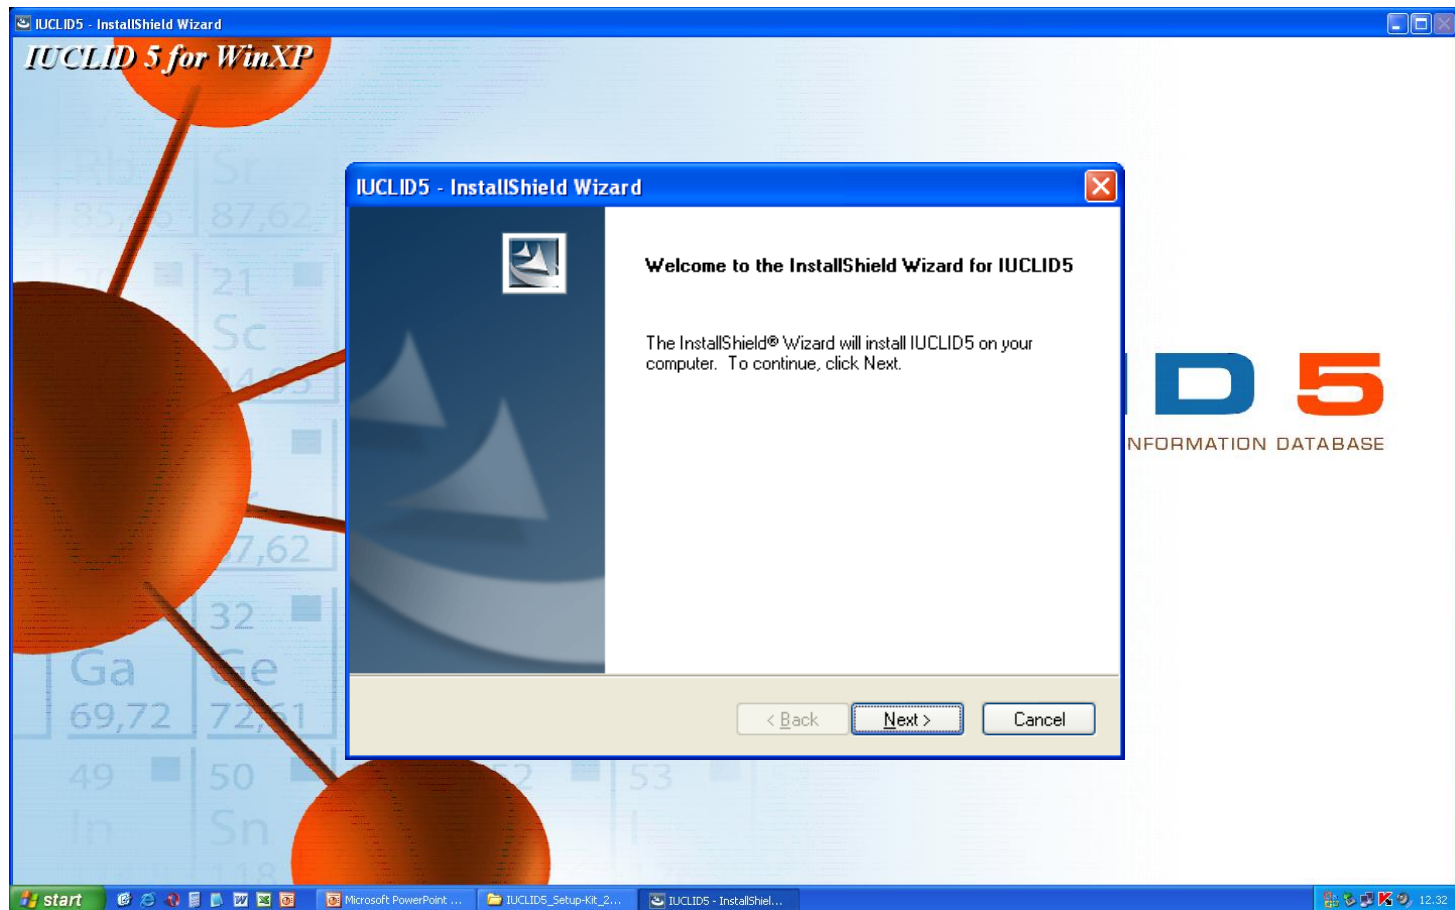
IUCLID5 - InstallShield Wizard

IUCLID 5 for WinXP

Rb 85,47 Sr 87,62 21 Sc 32 Ge 72,61 Ga 69,72 49 In 50 Sn 52 53 I

IUCLID5 - InstallShield Wizard

Welcome to the InstallShield Wizard for IUCLID5

The InstallShield® Wizard will install IUCLID5 on your computer. To continue, click Next.

< Back | Next > | Cancel

D 5
NFORMATION DATABASE

start | Microsoft PowerPoint ... | IUCLID5_Setup-Kit_2... | IUCLID5 - InstallShiel... | 12.32